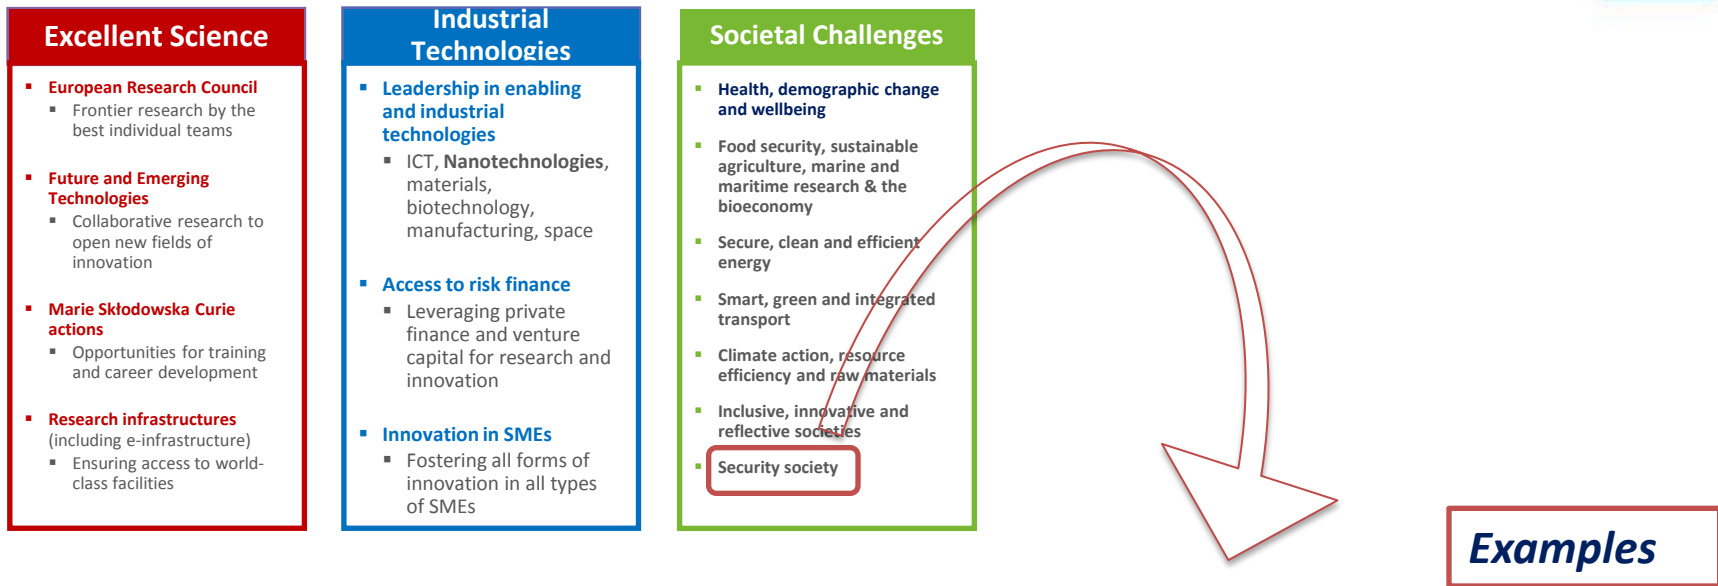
Excellent Science

- European Research Council
  - Frontier research by the best individual teams
- Future and Emerging Technologies
  - Collaborative research to open new fields of innovation
- Marie Skłodowska Curie actions
  - Opportunities for training and career development
- Research infrastructures (including e-infrastructure)
  - Ensuring access to world-class facilities

Industrial Technologies

- Leadership in enabling and industrial technologies
  - ICT, Nanotechnologies, materials, biotechnology, manufacturing, space
- Access to risk finance
  - Leveraging private finance and venture capital for research and innovation
- Innovation in SMEs
  - Fostering all forms of innovation in all types of SMEs

Societal Challenges

- Health, demographic change and wellbeing
- Food security, sustainable agriculture, marine and maritime research & the bioeconomy
- Secure, clean and efficient energy
- Smart, green and integrated transport
- Climate action, resource efficiency and raw materials
- Inclusive, innovative and reflective societies
- Security society

Examples